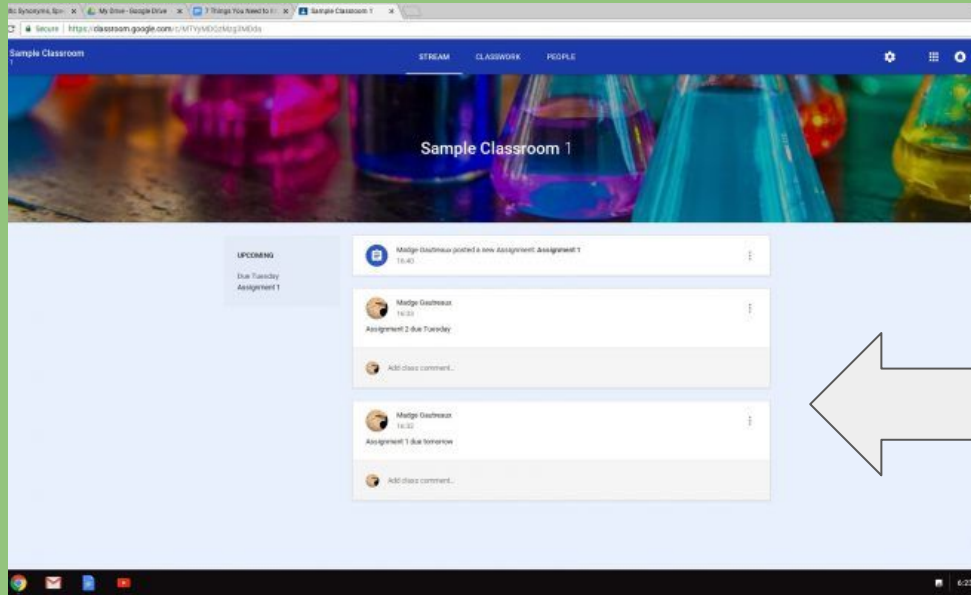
ic Synonyms, Syn × My Drive - Google Drive × 7 Things You Need to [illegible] × Sample Classroom 1 ×

Secure | https://classroom.google.com/c/MTYyMDI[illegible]

Sample Classroom
1

STREAM CLASSWORK PEOPLE

Sample Classroom 1

UPCOMING

Due Tuesday
Assignment 1

Madge Gautreaux posted a new Assignment: Assignment 1
16:40

Madge Gautreaux
16:33

Assignment 2 due Tuesday

Add class comment...

Madge Gautreaux
16:32

Assignment 1 due tomorrow

Add class comment...

6:2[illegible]